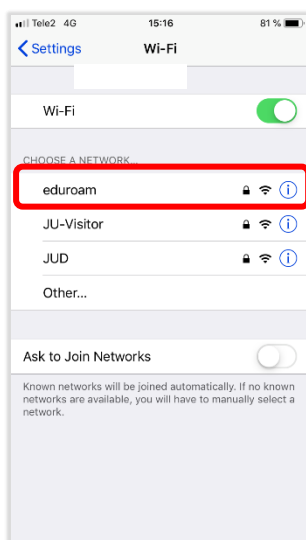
Tele2 4G 15:16 81 %

Settings Wi-Fi

Wi-Fi

CHOOSE A NETWORK...

eduroam

JU-Visitor

JUD

Other...

Ask to Join Networks

Known networks will be joined automatically. If no known networks are available, you will have to manually select a network.